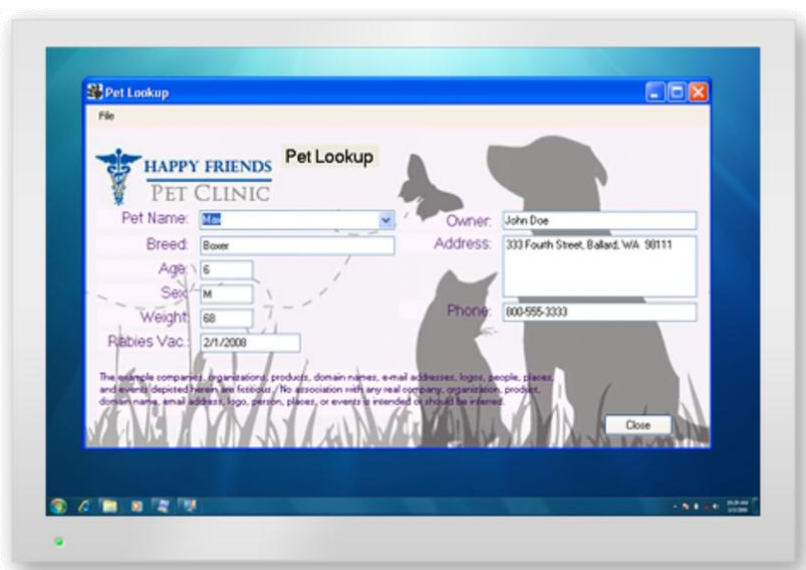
Pet Lookup

File

HAPPY FRIENDS
PET CLINIC

Pet Lookup

Pet Name: Max

Breed: Boxer

Age: 6

Sex: M

Weight: 68

Rabies Vac.: 2/1/2008

Owner: John Doe

Address: 333 Fourth Street, Ballard, WA 98111

Phone: 800-555-3333

The example companies, organizations, products, domain names, e-mail addresses, logos, people, places, and events depicted herein are fictitious. No association with any real company, organization, product, domain name, email address, logo, person, places, or events is intended or should be inferred.

Close

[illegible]